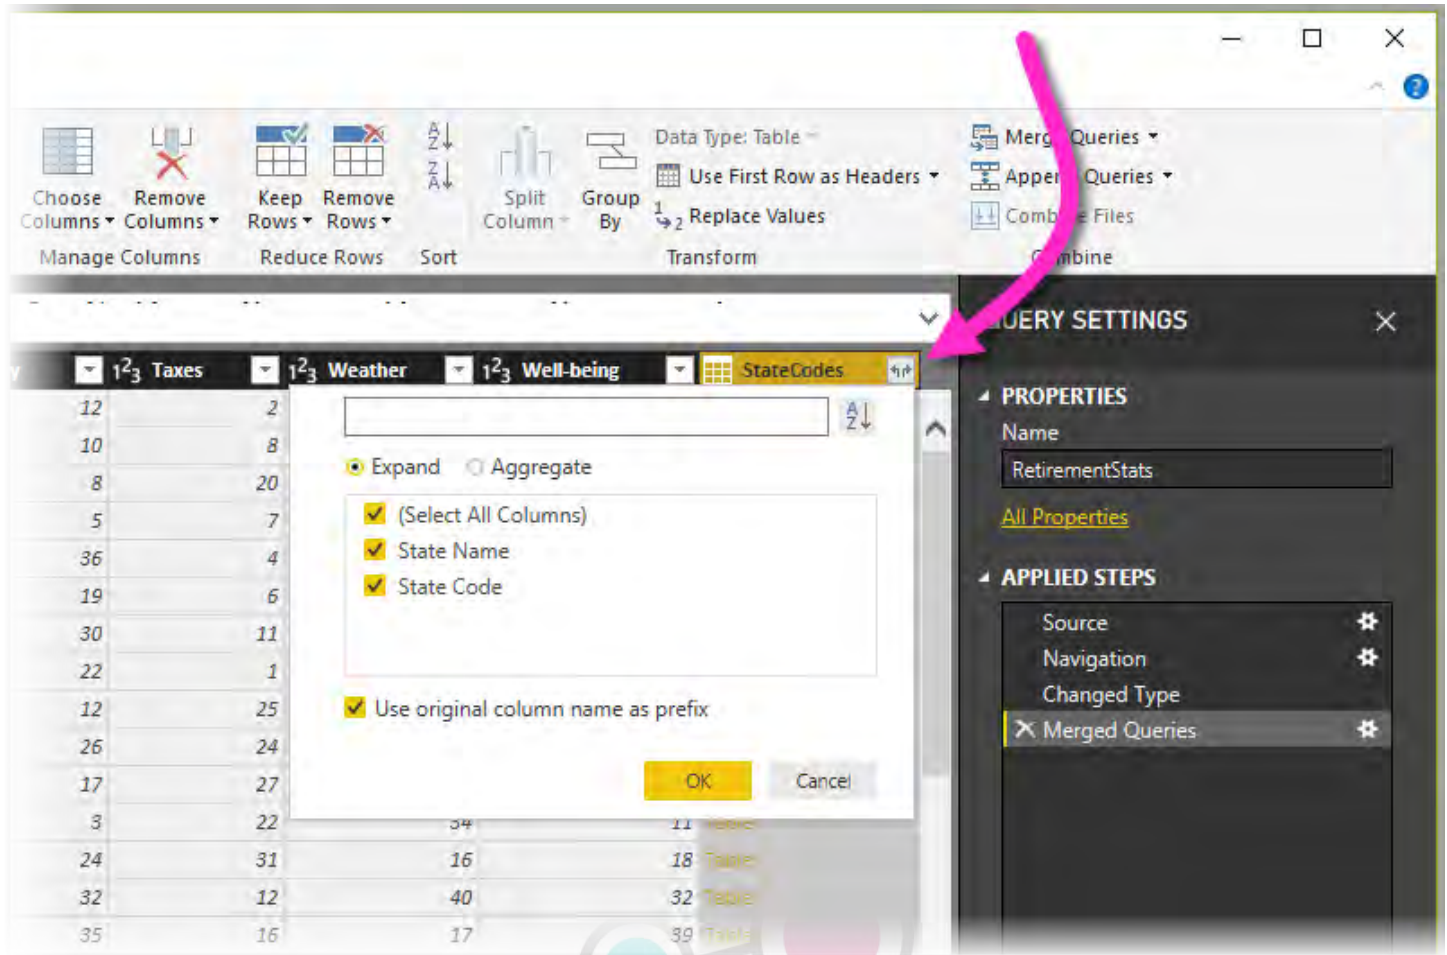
Choose Columns ▾ Remove Columns ▾
Manage Columns

Keep Rows ▾ Remove Rows ▾
Reduce Rows

Sort

Split Column ▾ Group By

Data Type: Table ▾
Use First Row as Headers ▾
Replace Values
Transform

Merg Queries ▾
Apper Queries ▾
Comb e Files
mbine

UERY SETTINGS

PROPERTIES
Name
RetirementStats
All Properties

APPLIED STEPS
Source
Navigation
Changed Type
Merged Queries

$1^2_3$ Taxes
$1^2_3$ Weather
$1^2_3$ Well-being
StateCodes

Expand
Aggregate
(Select All Columns)
State Name
State Code
Use original column name as prefix
OK
Cancel

| | |
|---|---|
| 12 | 2 |
| 10 | 8 |
| 8 | 20 |
| 5 | 7 |
| 36 | 4 |
| 19 | 6 |
| 30 | 11 |
| 22 | 1 |
| 12 | 25 |
| 26 | 24 |
| 17 | 27 |
| 3 | 22 |
| 24 | 31 |
| 32 | 12 |
| 35 | 16 |

| | | |
|---|---|---|
| 34 | 11 | Table |
| 16 | 18 | Table |
| 40 | 32 | Table |
| 17 | 39 | Table |